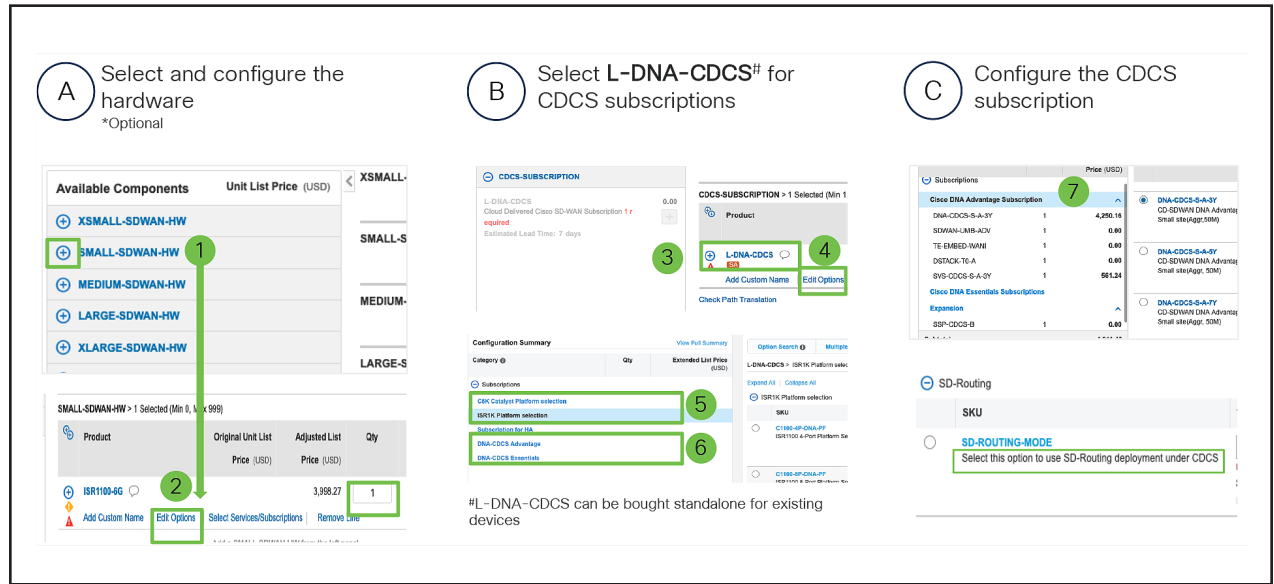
A Select and configure the hardware
*Optional

B Select L-DNA-CDCS# for CDCS subscriptions

C Configure the CDCS subscription

Available Components Unit List Price (USD)
XSMALL-SDWAN-HW
SMALL-SDWAN-HW
MEDIUM-SDWAN-HW
LARGE-SDWAN-HW
XLARGE-SDWAN-HW
XSMALL-
SMALL-S
MEDIUM-
LARGE-S
1

SMALL-SDWAN-HW > 1 Selected (Min 0, Max 999)
Product Original Unit List Price (USD) Adjusted List Price (USD) Qty
ISR1100-6G 3,998.27 1
Add Custom Name Edit Options Select Services/Subscriptions Remove Line
2

CDCS-SUBSCRIPTION
L-DNA-CDCS 0.00
Cloud Delivered Cisco SD-WAN Subscription 1 required
Estimated Lead Time: 7 days
3
CDCS-SUBSCRIPTION > 1 Selected (Min 1
Product
L-DNA-CDCS
Add Custom Name Edit Options
Check Path Translation
4

Configuration Summary View Full Summary
Category Qty Extended List Price (USD)
Subscriptions
C8K Catalyst Platform selection
ISR1K Platform selection
5
Subscription for HA
DNA-CDCS Advantage
DNA-CDCS Essentials
6
Option Search Multiple
L-DNA-CDCS > ISR1K Platform selec
Expand All Collapse All
ISR1K Platform selection
SKU
C1100-4P-DNA-PF
ISR1100 4-Port Platform Se
C1100-8P-DNA-PF
ISR1100 8-Port Platform Se

#L-DNA-CDCS can be bought standalone for existing devices

Price (USD)
Subscriptions
Cisco DNA Advantage Subscription
7
DNA-CDCS-S-A-3Y 1 4,250.16
SDWAN-UMB-ADV 1 0.00
TE-EMBED-WANI 1 0.00
DSTACK-T6-A 1 0.00
SVS-CDCS-S-A-3Y 1 561.24
Cisco DNA Essentials Subscriptions
Expansion
SSP-CDCS-B 1 0.00
DNA-CDCS-S-A-3Y
CD-SDWAN DNA Advantag
Small site(Aggr,50M)
DNA-CDCS-S-A-5Y
CD-SDWAN DNA Advantag
Small site(Aggr, 50M)
DNA-CDCS-S-A-7Y
CD-SDWAN DNA Advantag
Small site(Aggr, 50M)

SD-Routing
SKU
SD-ROUTING-MODE
Select this option to use SD-Routing deployment under CDCS